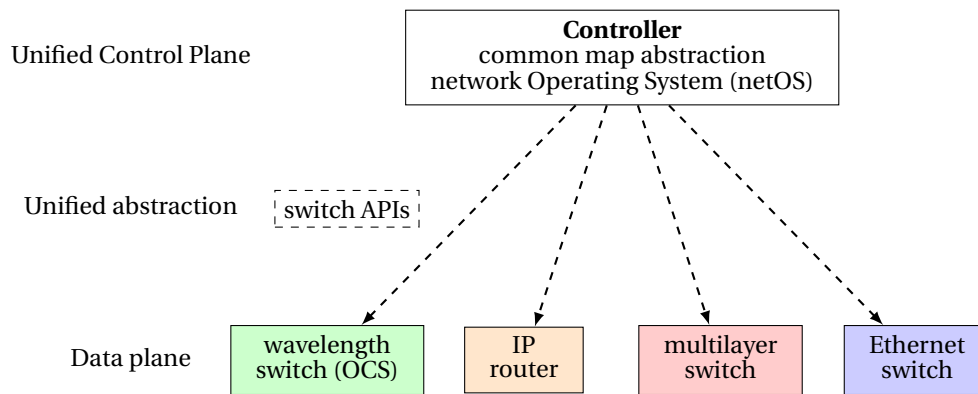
Unified Control Plane

**Controller**
common map abstraction
network Operating System (netOS)

Unified abstraction

switch APIs

Data plane

wavelength switch (OCS)

IP router

multilayer switch

Ethernet switch